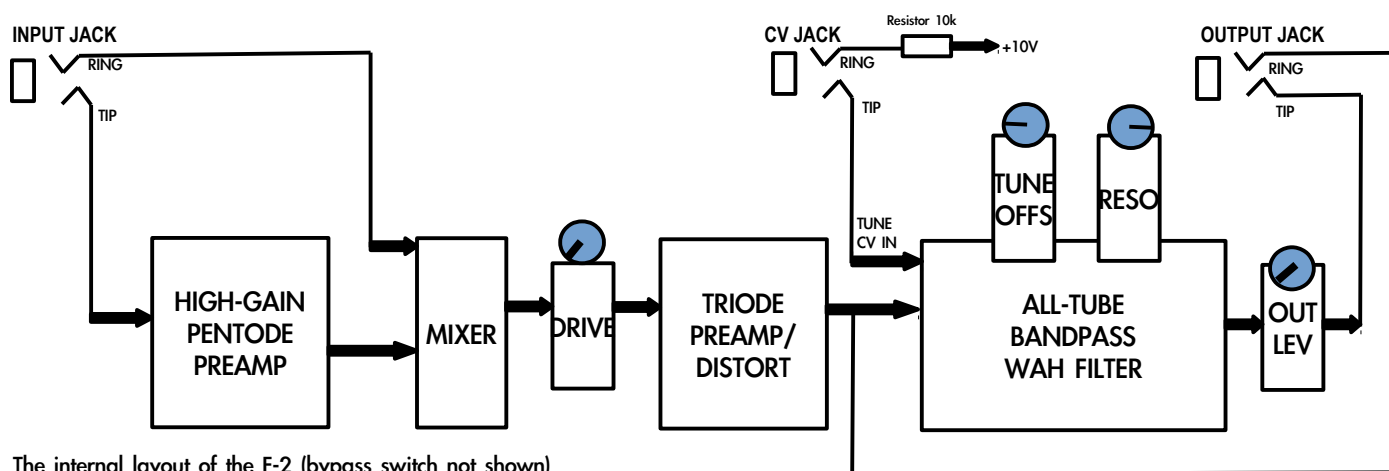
INPUT JACK
RING
TIP

CV JACK
Resistor 10k
+10V
RING
TIP

OUTPUT JACK
RING
TIP

TUNE OFFS
RESO

TUNE CV IN

HIGH-GAIN PENTODE PREAMP

MIXER

DRIVE

TRIODE PREAMP/ DISTORT

ALL-TUBE BANDPASS WAH FILTER

OUT LEV

The internal layout of the F-2 (bypass switch not shown)